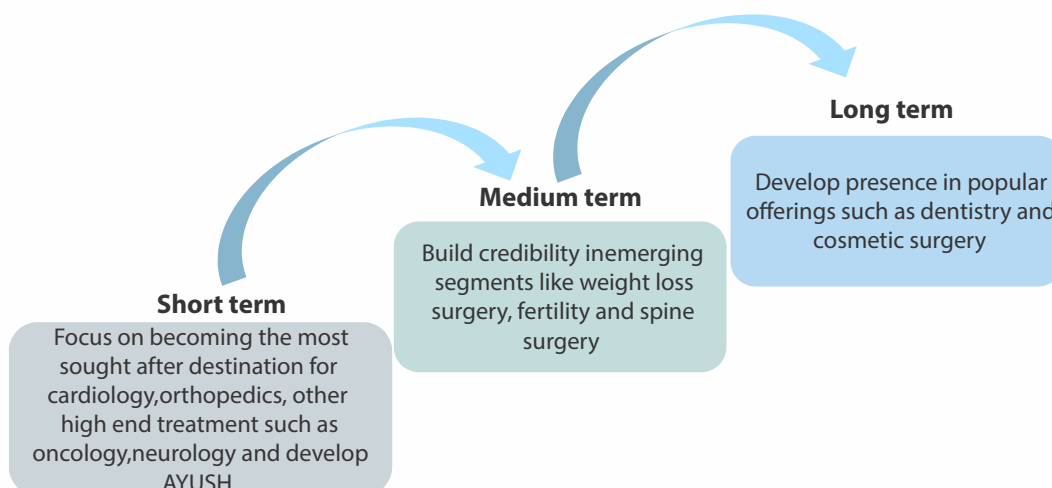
Long term

Develop presence in popular offerings such as dentistry and cosmetic surgery

Medium term

Build credibility inemerging segments like weight loss surgery, fertility and spine surgery

Short term

Focus on becoming the most sought after destination for cardiology,orthopedics, other high end treatment such as oncology,neurology and develop AYUSH